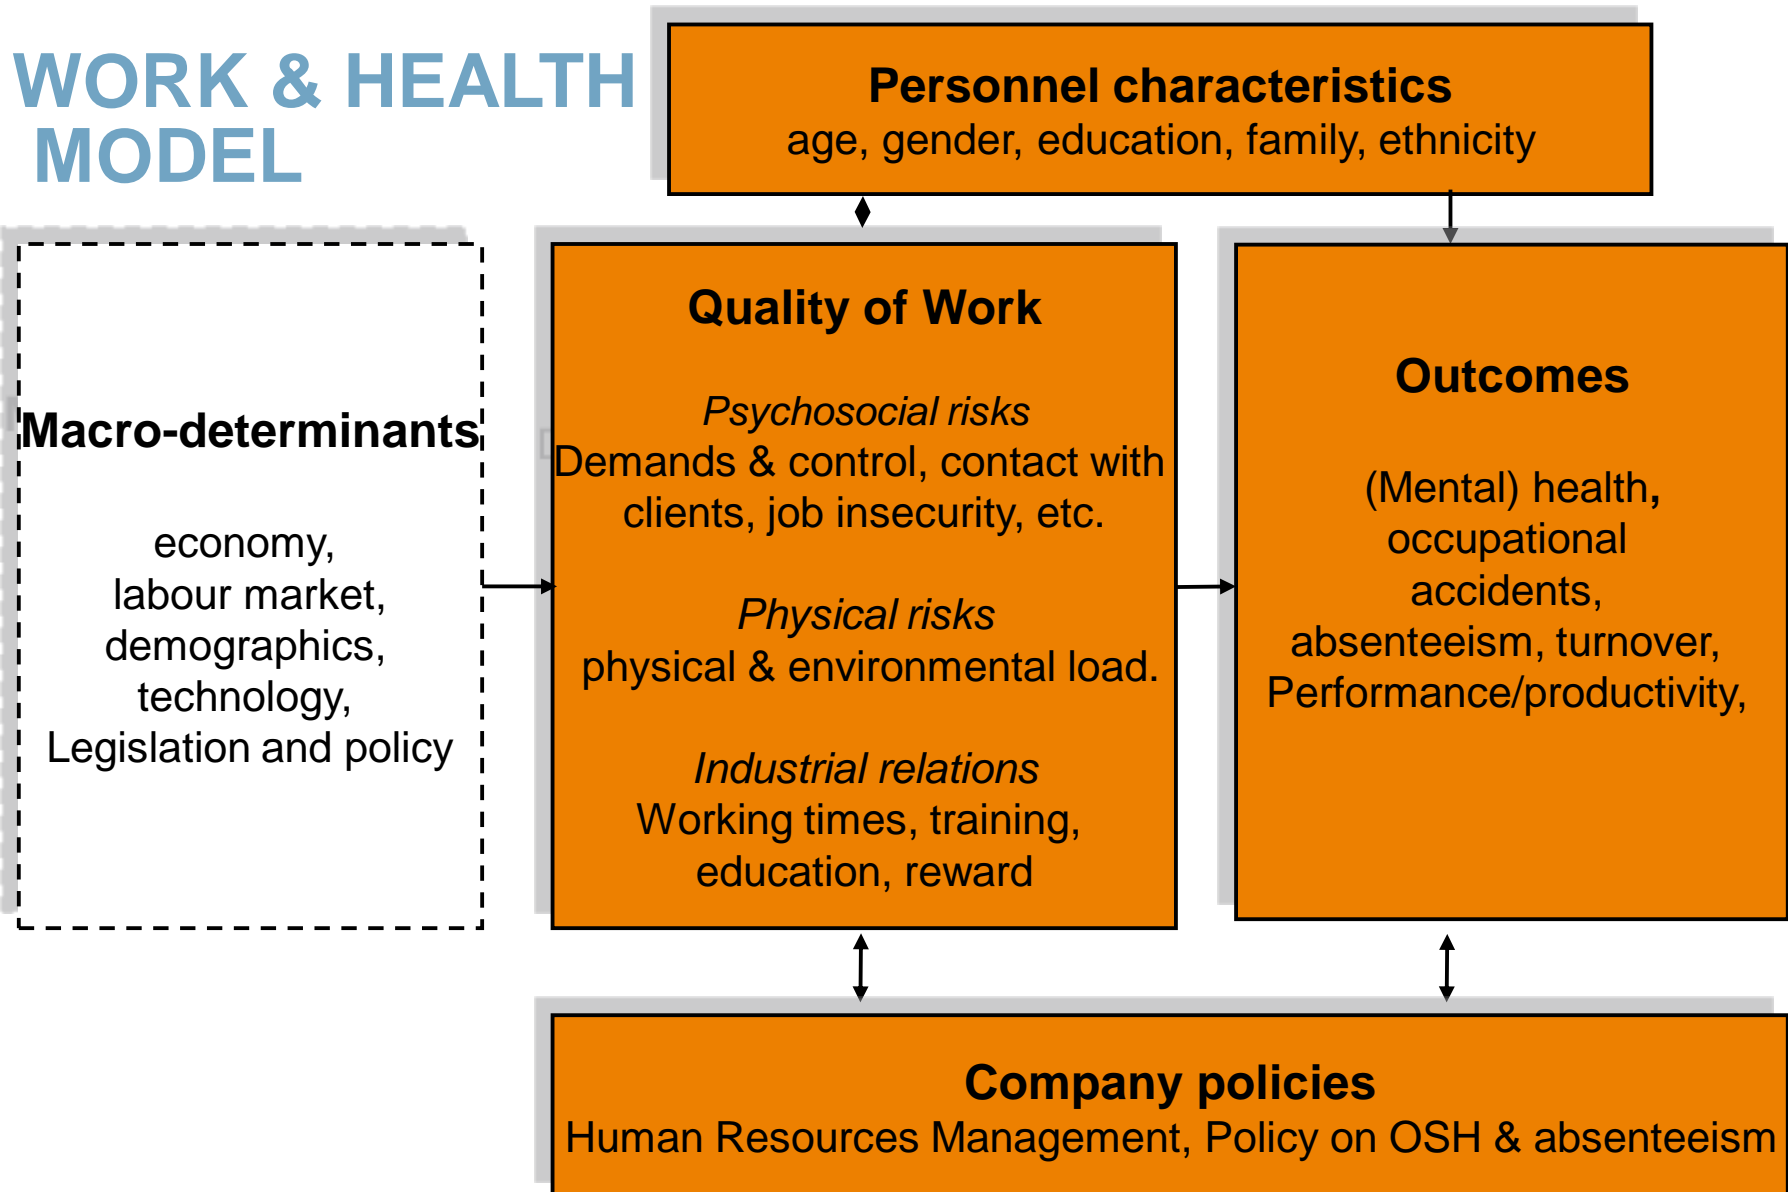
WORK & HEALTH MODEL

Personnel characteristics
age, gender, education, family, ethnicity

Macro-determinants

economy,
labour market,
demographics,
technology,
Legislation and policy

Quality of Work

*Psychosocial risks*
Demands & control, contact with clients, job insecurity, etc.

*Physical risks*
physical & environmental load.

*Industrial relations*
Working times, training, education, reward

Outcomes

(Mental) health, occupational accidents, absenteeism, turnover, Performance/productivity,

Company policies
Human Resources Management, Policy on OSH & absenteeism